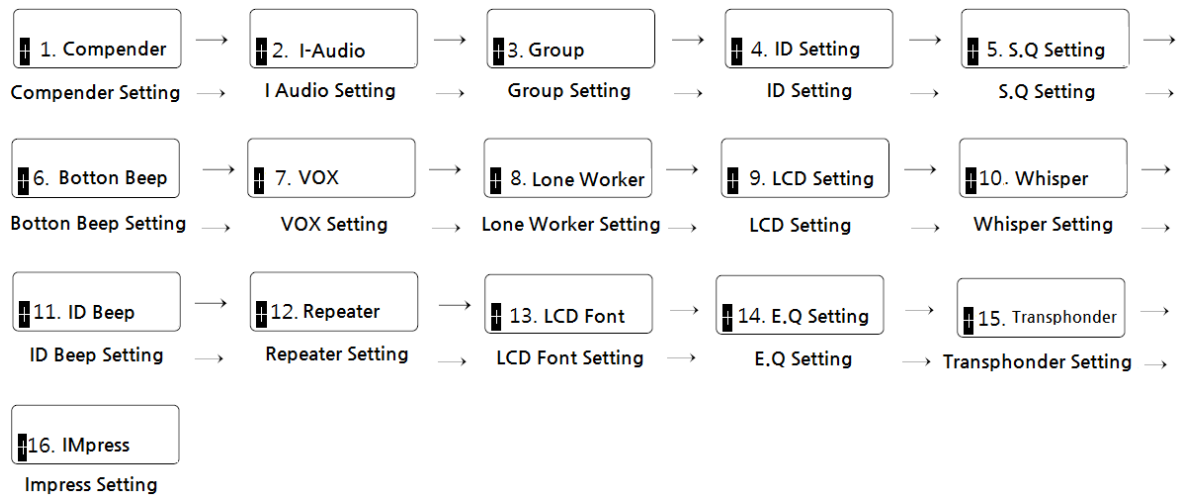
1. Compender → 2. I-Audio → 3. Group → 4. ID Setting → 5. S.Q Setting →
Compender Setting → I Audio Setting → Group Setting → ID Setting → S.Q Setting →

6. Botton Beep → 7. VOX → 8. Lone Worker → 9. LCD Setting → 10. Whisper →
Botton Beep Setting → VOX Setting → Lone Worker Setting → LCD Setting → Whisper Setting →

11. ID Beep → 12. Repeater → 13. LCD Font → 14. E.Q Setting → 15. Transphonder →
ID Beep Setting → Repeater Setting → LCD Font Setting → E.Q Setting → Transphonder Setting →

16. IMpress
Impress Setting